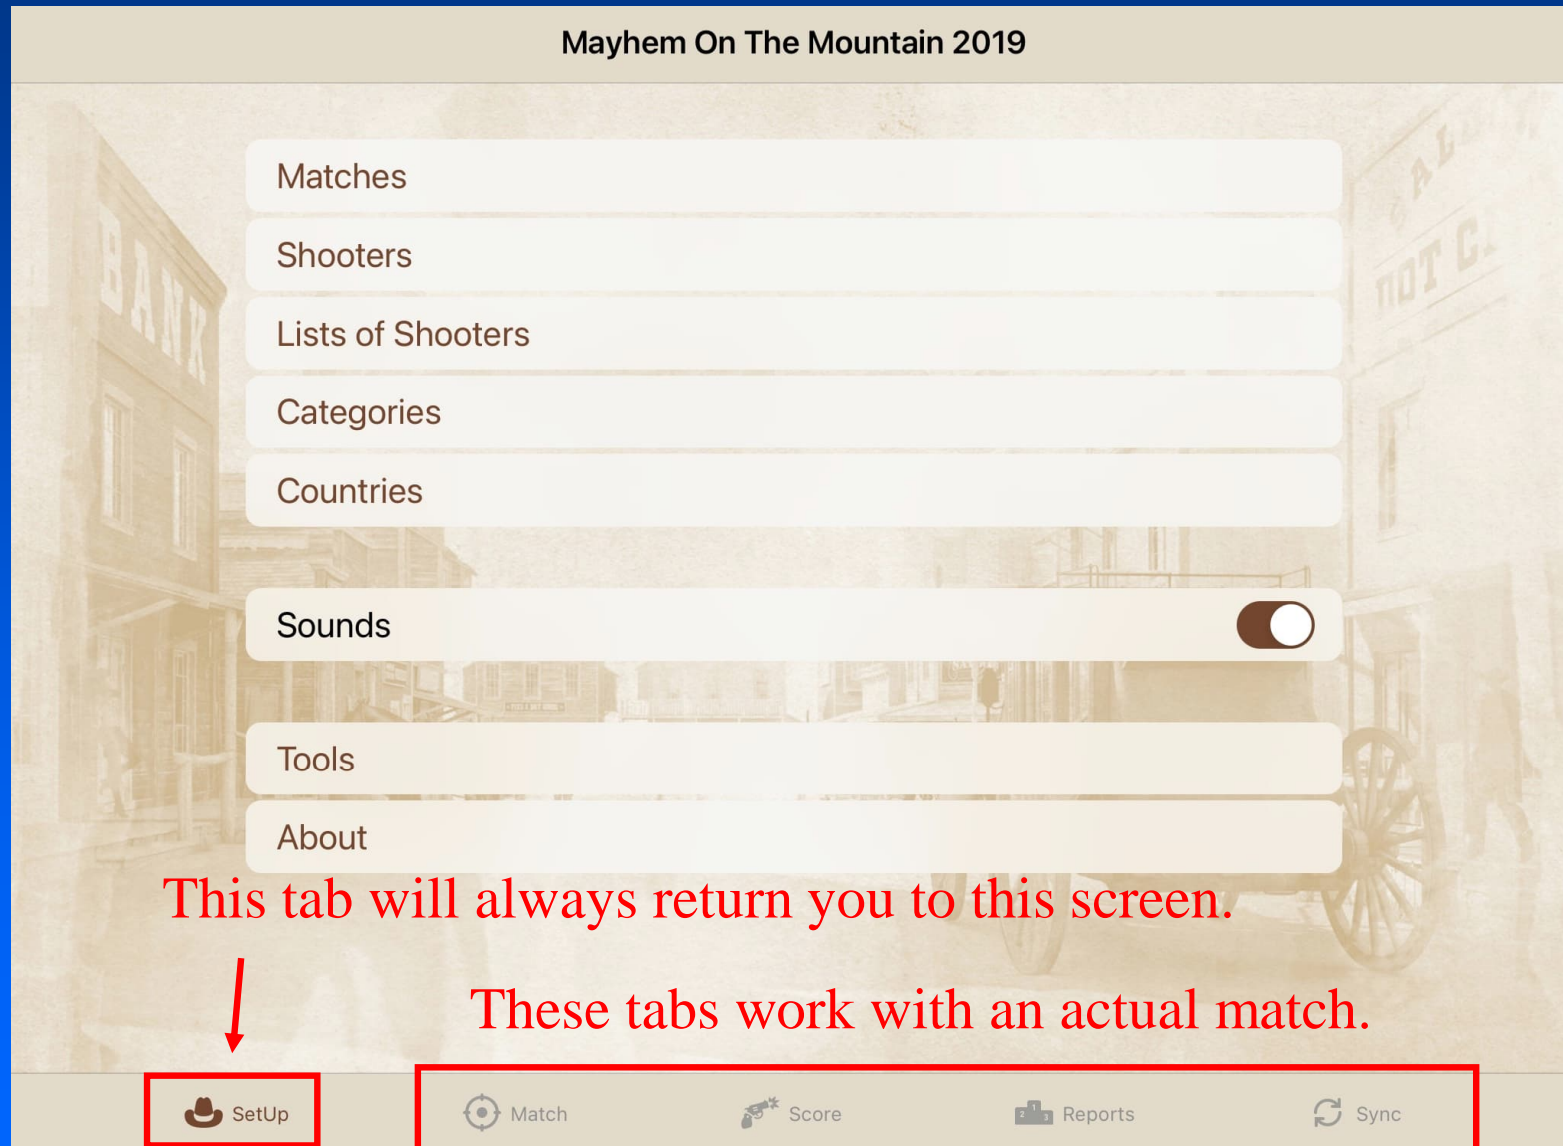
Mayhem On The Mountain 2019

Matches

Shooters

Lists of Shooters

Categories

Countries

Sounds

Tools

About

This tab will always return you to this screen.

These tabs work with an actual match.

SetUp

Match

Score

Reports

Sync